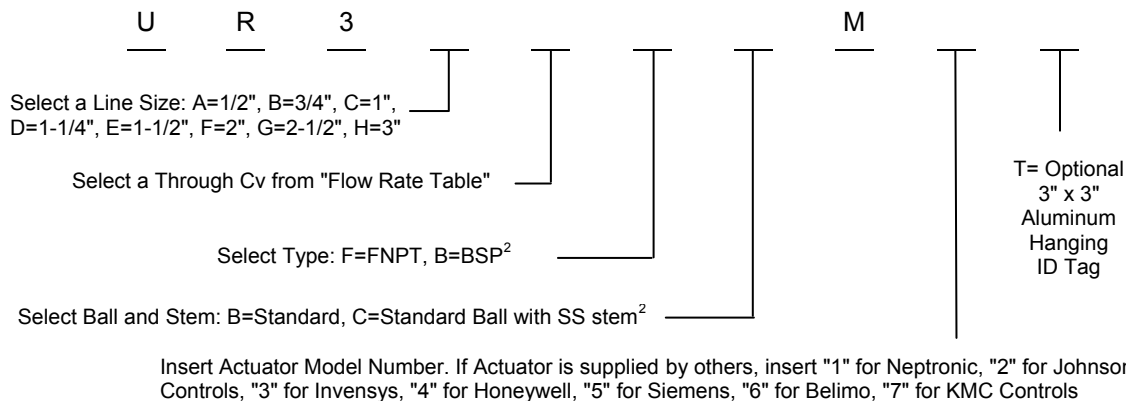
U R 3 M

Select a Line Size: A=1/2", B=3/4", C=1", D=1-1/4", E=1-1/2", F=2", G=2-1/2", H=3"

Select a Through Cv from "Flow Rate Table"

Select Type: F=FNPT, B=BSP$^2$

Select Ball and Stem: B=Standard, C=Standard Ball with SS stem$^2$

T= Optional 3" x 3" Aluminum Hanging ID Tag

Insert Actuator Model Number. If Actuator is supplied by others, insert "1" for Neptronic, "2" for Johnson Controls, "3" for Invensys, "4" for Honeywell, "5" for Siemens, "6" for Belimo, "7" for KMC Controls